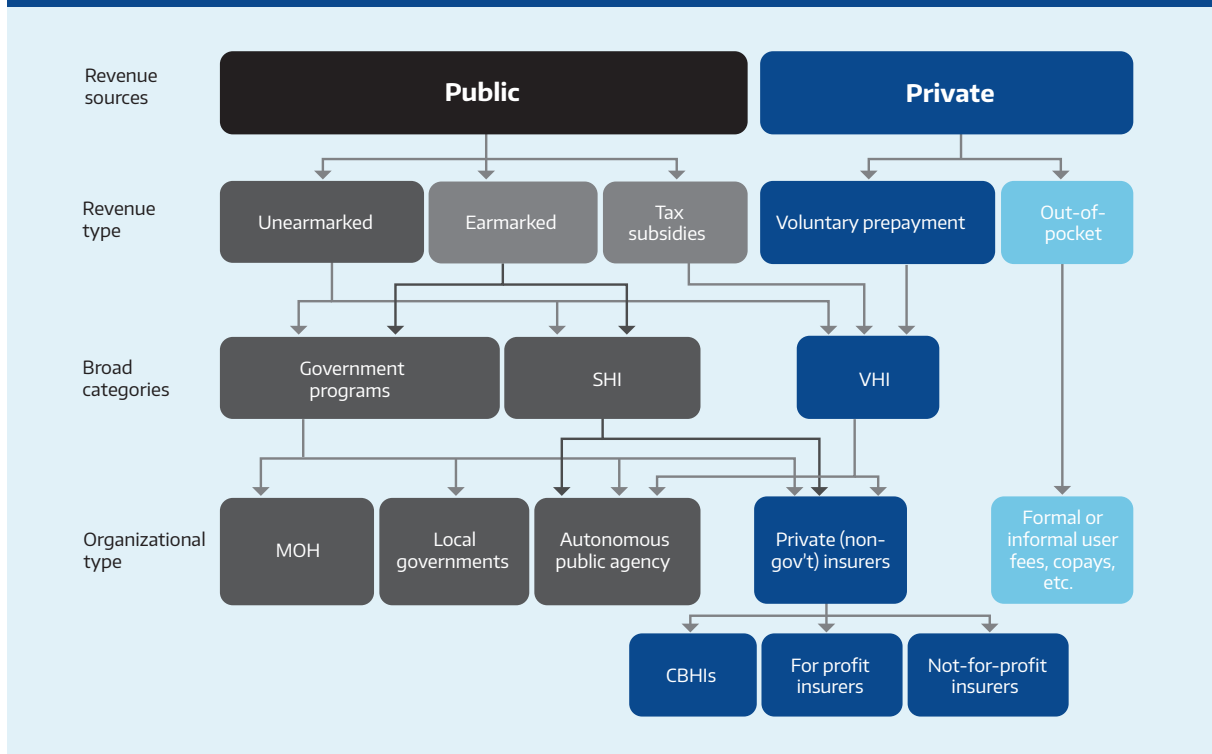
Revenue sources

Public

Private

Revenue type

Unearmarked

Earmarked

Tax subsidies

Voluntary prepayment

Out-of-pocket

Broad categories

Government programs

SHI

VHI

Organizational type

MOH

Local governments

Autonomous public agency

Private (non-gov't) insurers

Formal or informal user fees, copays, etc.

CBHIs

For profit insurers

Not-for-profit insurers